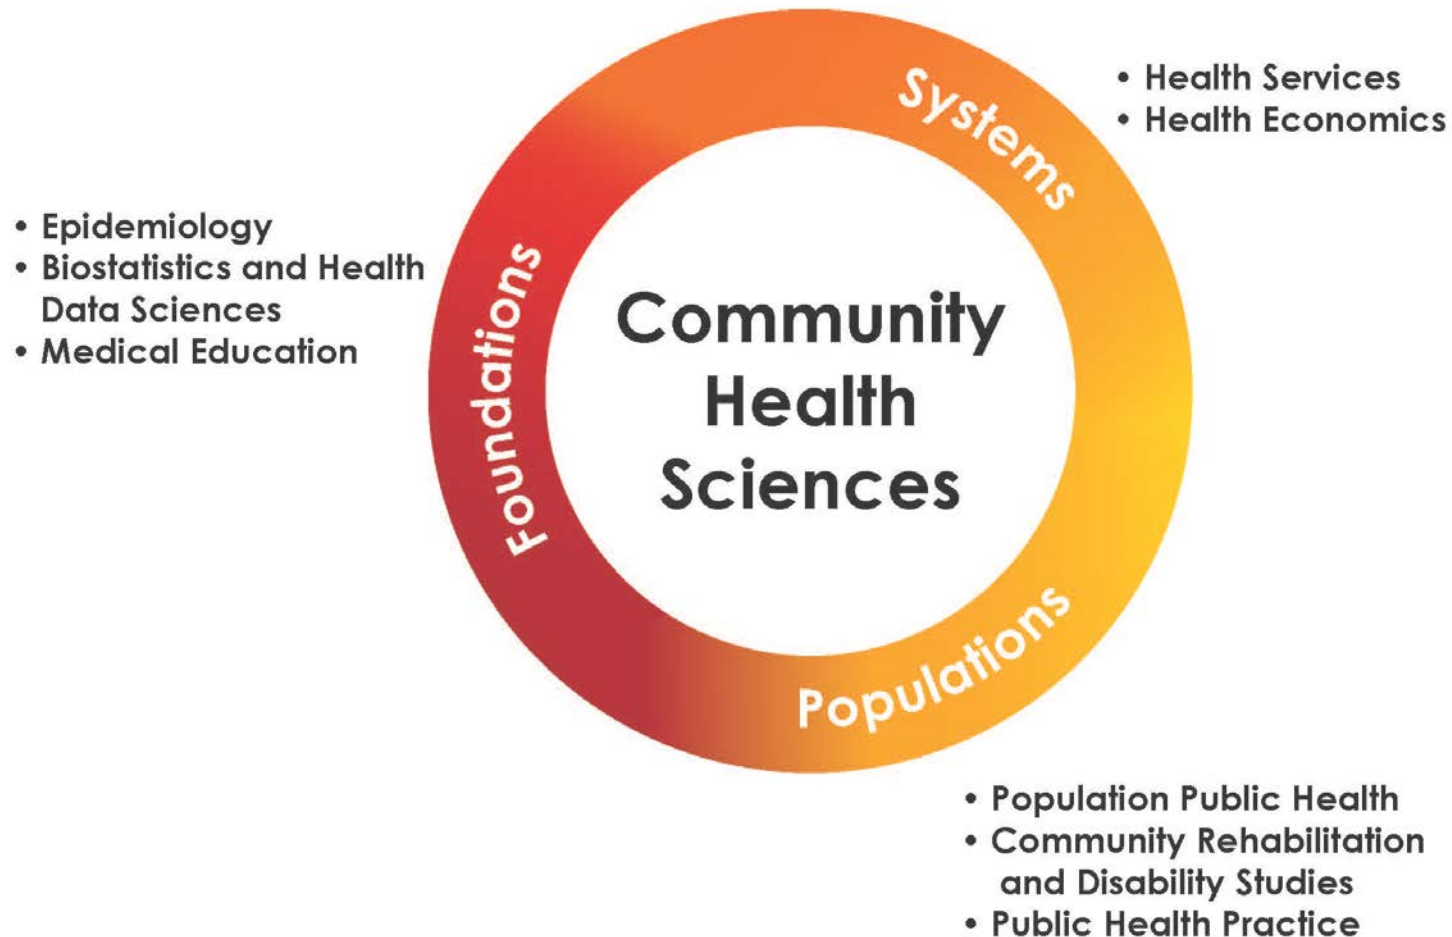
• Health Services
• Health Economics

Systems

• Epidemiology
• Biostatistics and Health Data Sciences
• Medical Education

Foundations

Community Health Sciences

Populations

• Population Public Health
• Community Rehabilitation and Disability Studies
• Public Health Practice